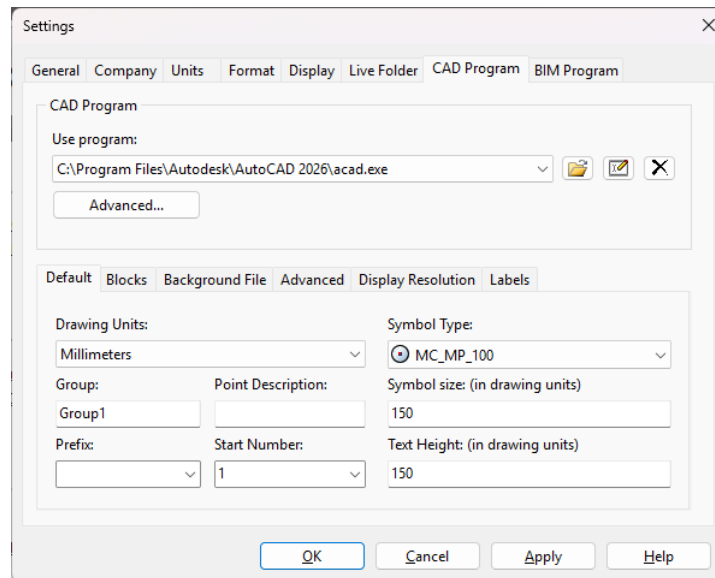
Settings

General | Company | Units | Format | Display | Live Folder | CAD Program | BIM Program

CAD Program

Use program:

C:\Program Files\Autodesk\AutoCAD 2026\acad.exe

Advanced...

Default | Blocks | Background File | Advanced | Display Resolution | Labels

Drawing Units:

Millimeters

Symbol Type:

MC_MP_100

Group:

Group1

Point Description:

Symbol size: (in drawing units)

150

Prefix:

Start Number:

1

Text Height: (in drawing units)

150

OK | Cancel | Apply | Help